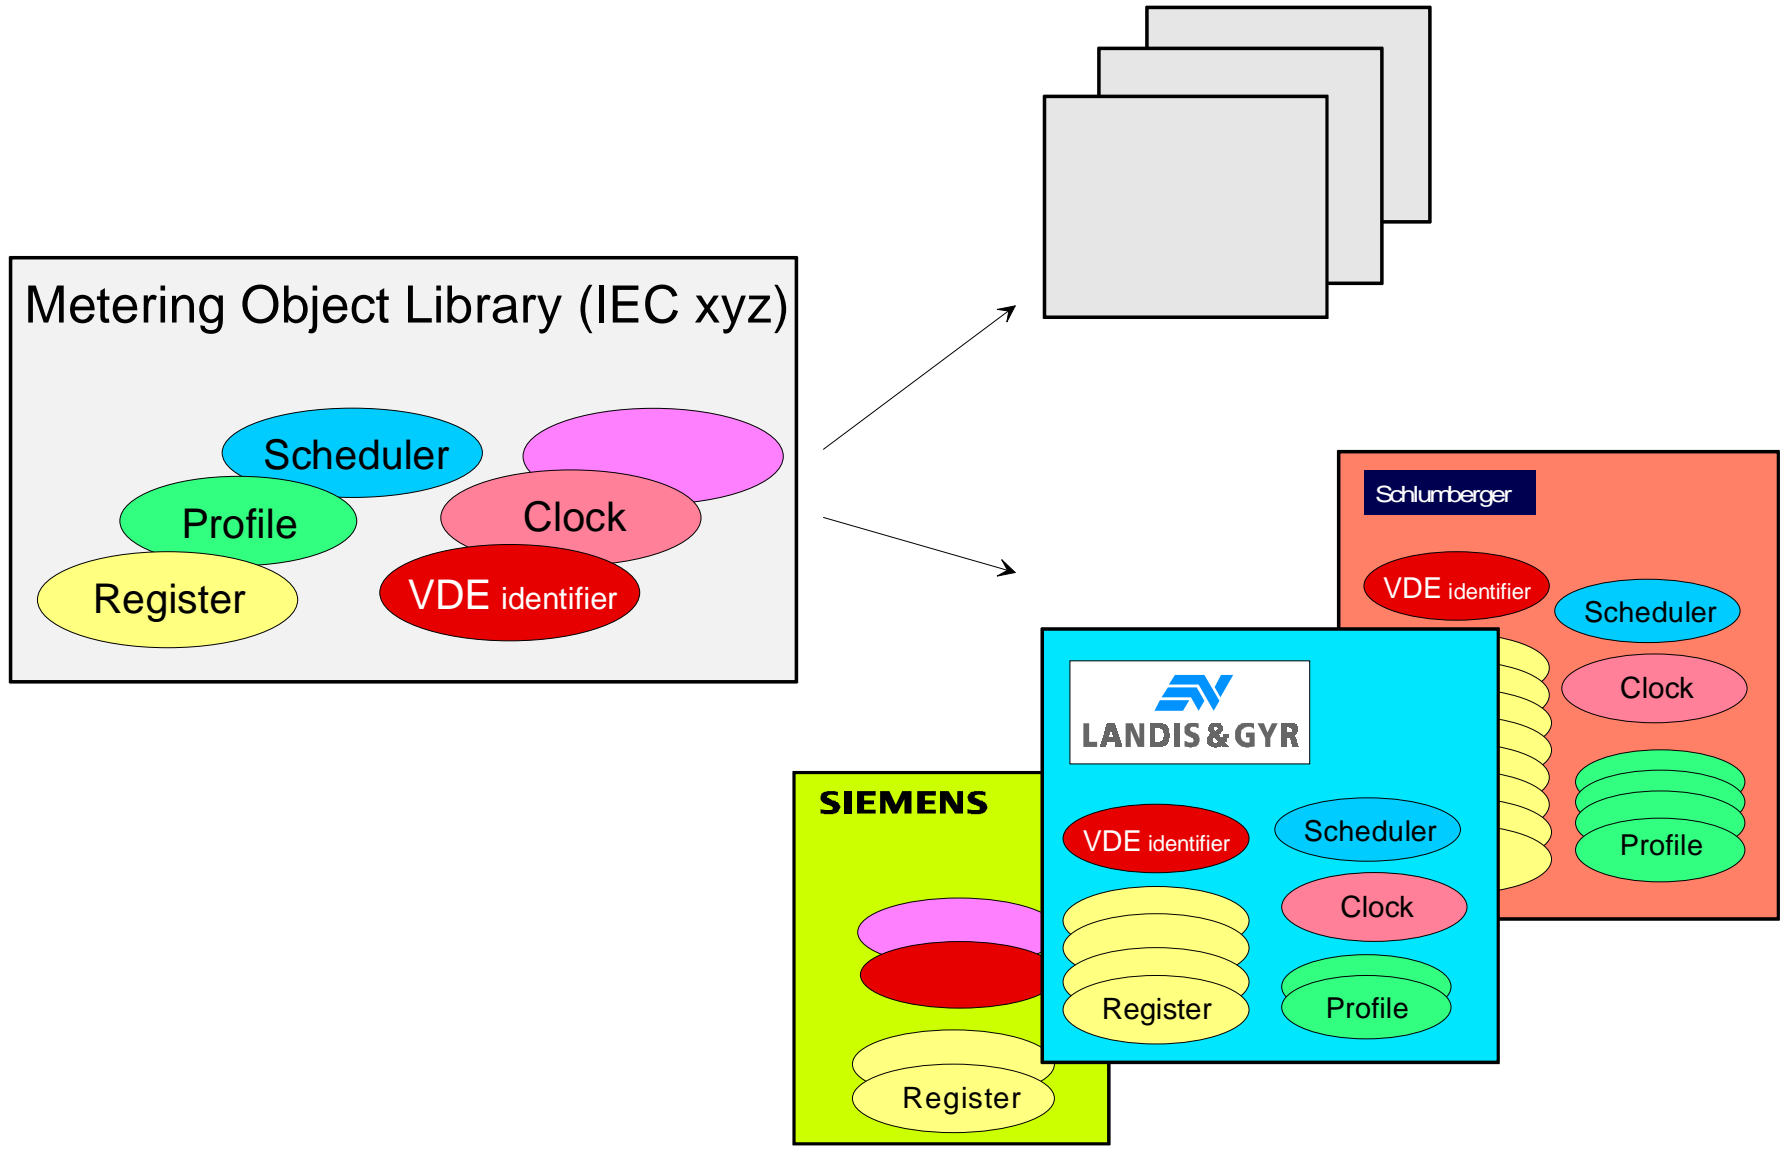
Metering Object Library (IEC xyz)

Scheduler

Profile

Clock

Register

VDE identifier

Schlumberger

VDE identifier

Scheduler

Clock

Profile

LANDIS & GYR

VDE identifier

Scheduler

Clock

Register

Profile

SIEMENS

Register